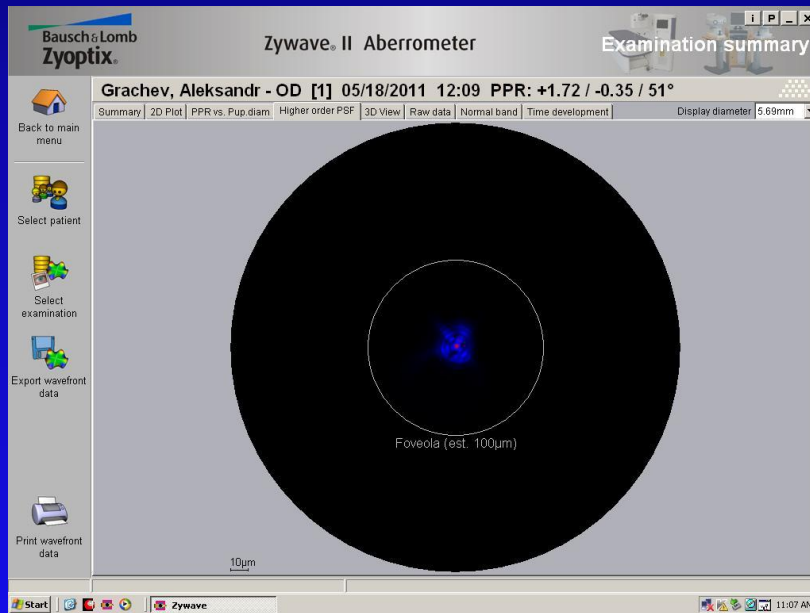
Bausch&Lomb Zyoptix.

Zywave. II Aberrometer

i P _ X

Examination summary

Grachev, Aleksandr - OD [1] 05/18/2011 12:09 PPR: +1.72 / -0.35 / 51°

Summary | 2D Plot | PPR vs. Pup.diam | Higher order PSF | 3D View | Raw data | Normal band | Time development

Display diameter 5.69mm

Back to main menu

Select patient

Select examination

Export wavefront data

Print wavefront data

Foveola (est. 100µm)

10µm

Start

Zywave

11:07 AM